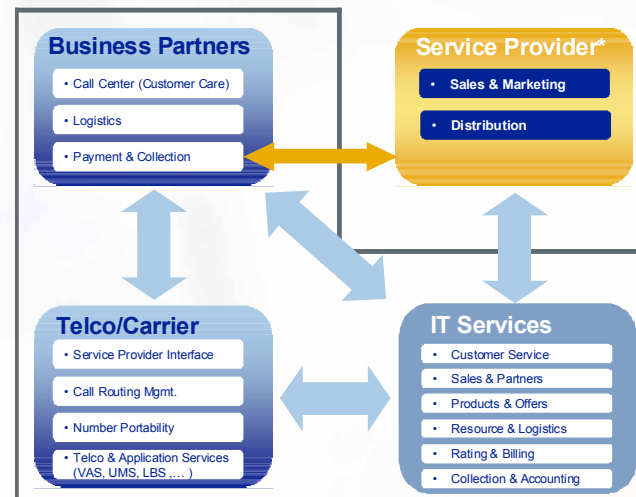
Business Partners

• Call Center (Customer Care)

• Logistics

• Payment & Collection

Service Provider*

• Sales & Marketing

• Distribution

Telco/Carrier

• Service Provider Interface

• Call Routing Mgmt.

• Number Portability

• Telco & Application Services (VAS, UMS, LBS ,... )

IT Services

• Customer Service

• Sales & Partners

• Products & Offers

• Resource & Logistics

• Rating & Billing

• Collection & Accounting